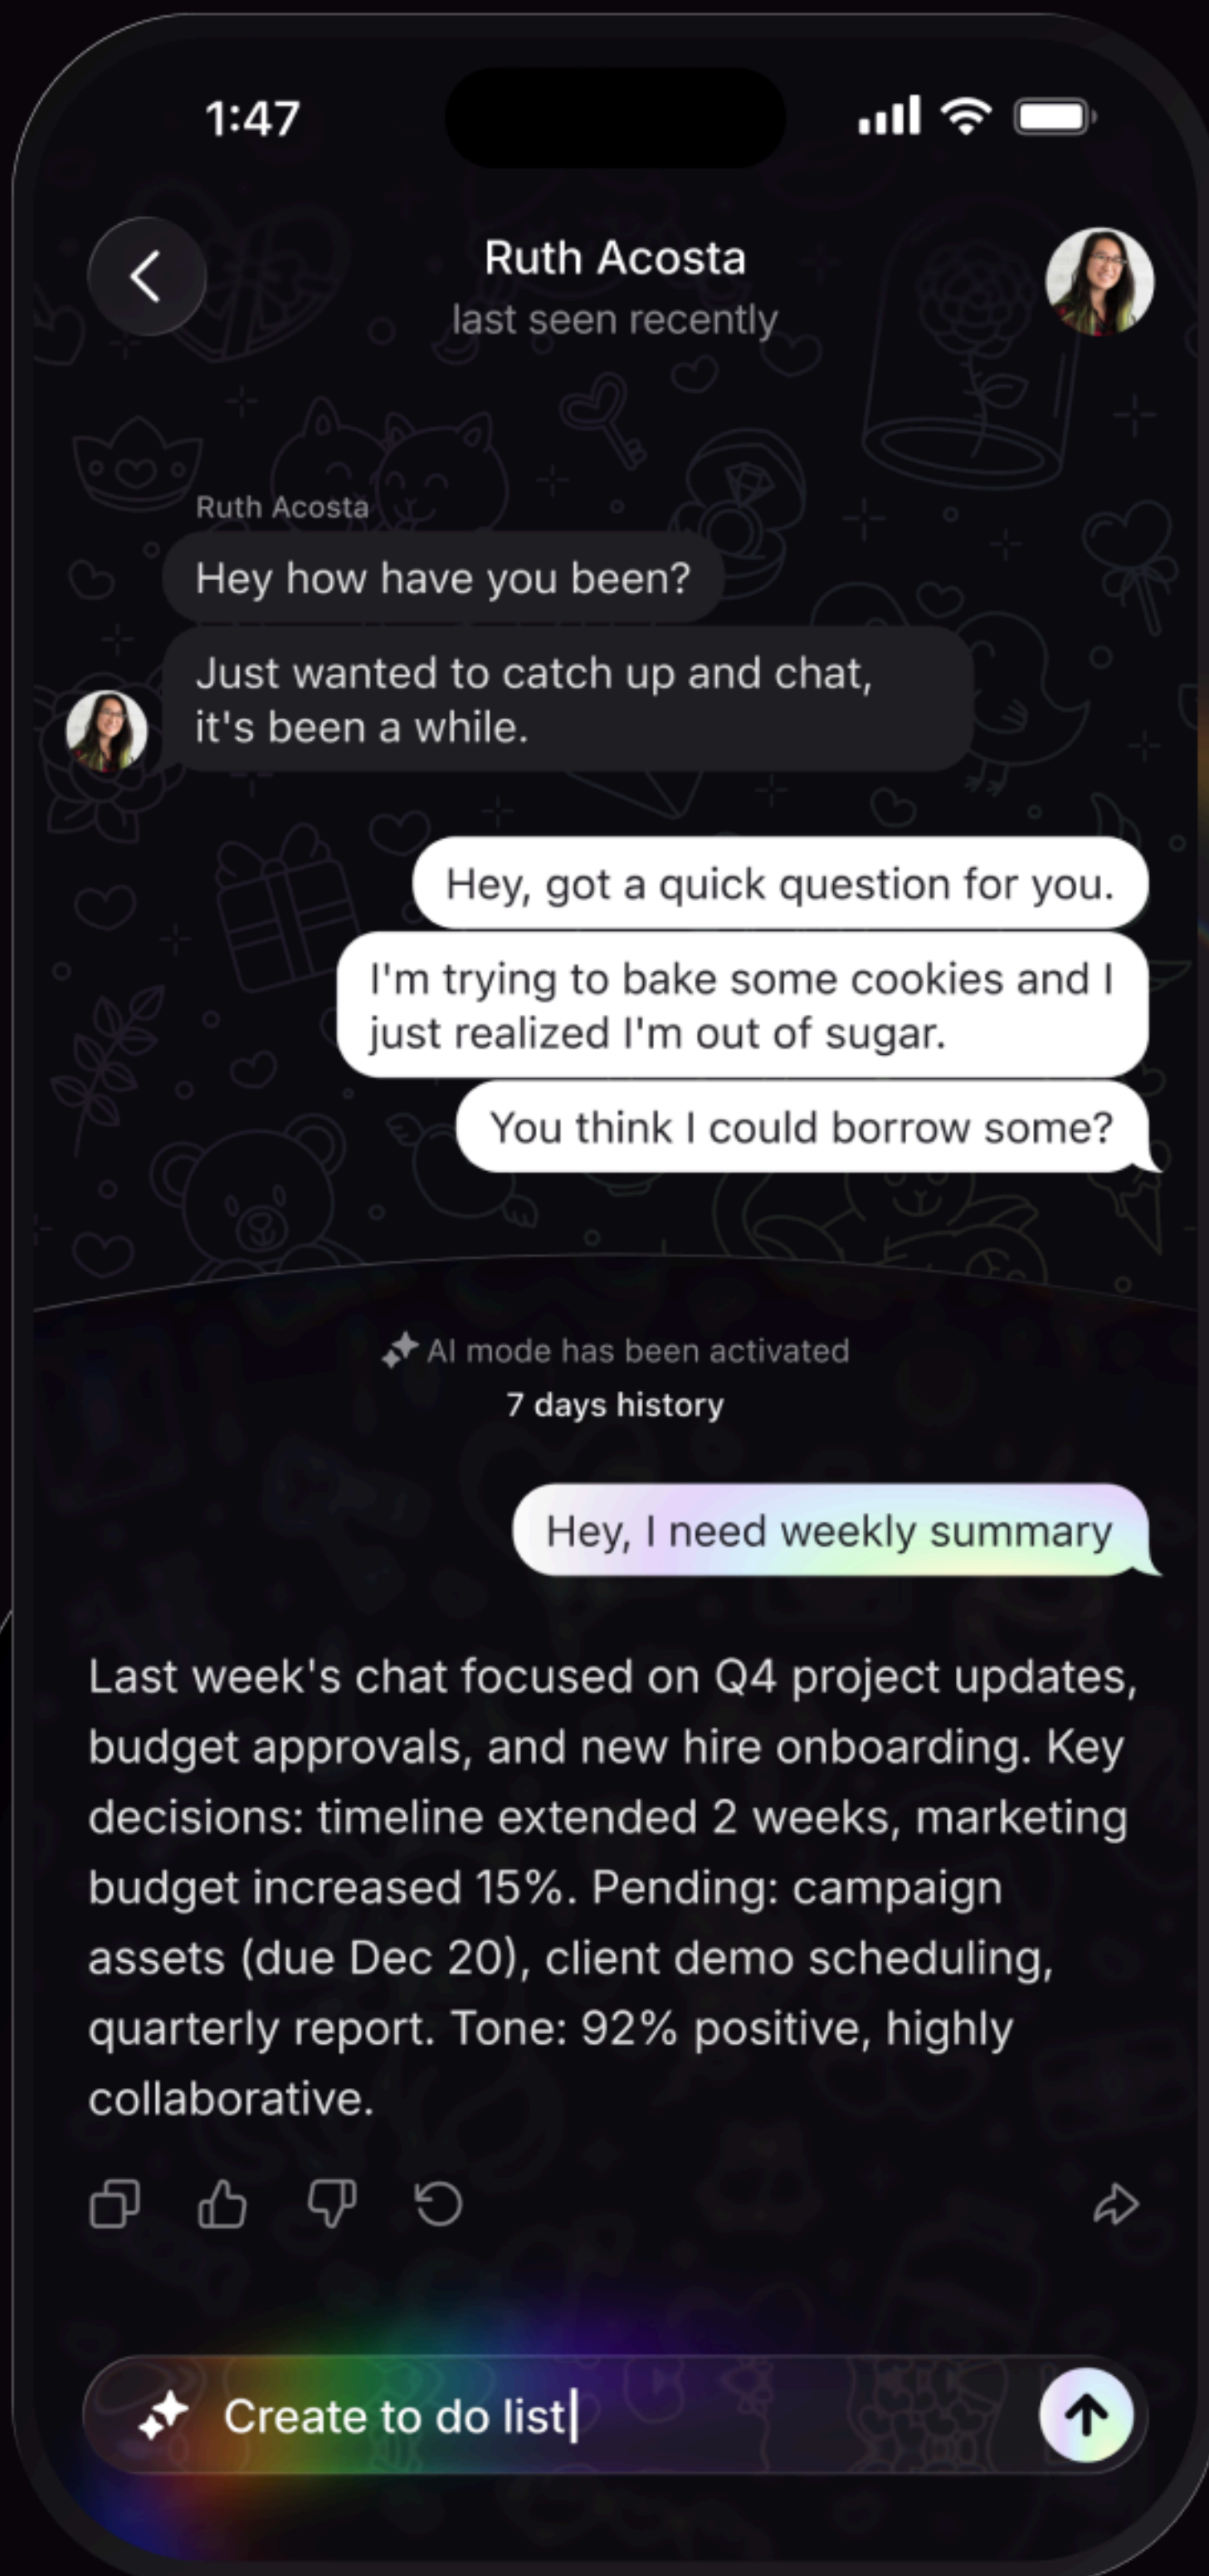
1:47

Ruth Acosta
last seen recently

Ruth Acosta
Hey how have you been?

Just wanted to catch up and chat, it's been a while.

Hey, got a quick question for you.

I'm trying to bake some cookies and I just realized I'm out of sugar.

You think I could borrow some?

AI mode has been activated
7 days history

Hey, I need weekly summary

Last week's chat focused on Q4 project updates, budget approvals, and new hire onboarding. Key decisions: timeline extended 2 weeks, marketing budget increased 15%. Pending: campaign assets (due Dec 20), client demo scheduling, quarterly report. Tone: 92% positive, highly collaborative.

Create to do list